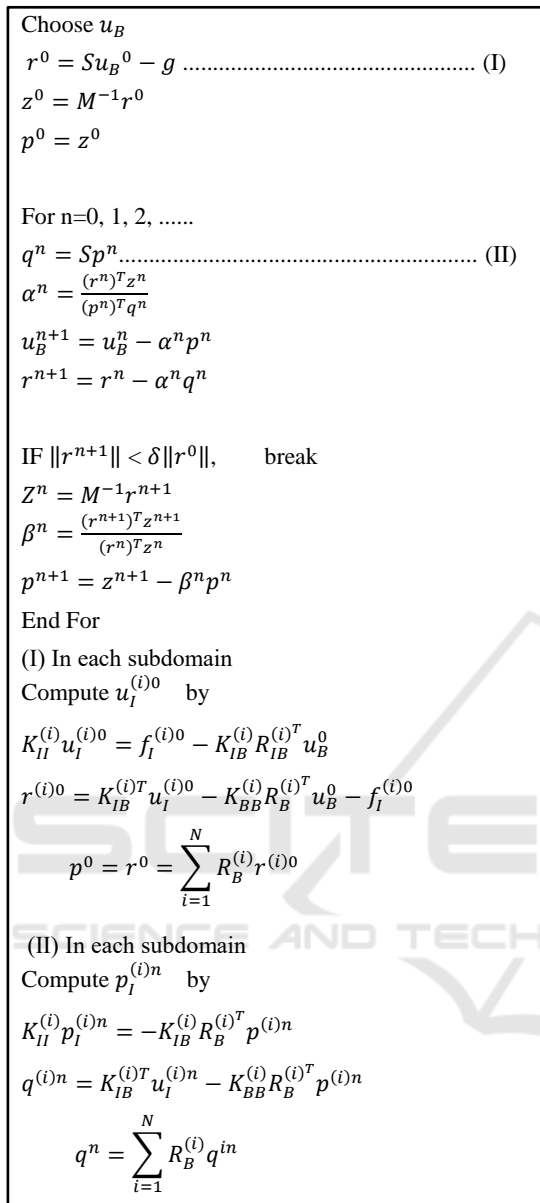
Choose $u_B$

$r^0 = Su_B{}^0 - g$ .................................................. (I)

$z^0 = M^{-1}r^0$

$p^0 = z^0$

For n=0, 1, 2, ......

$q^n = Sp^n$.......................................................... (II)

$\alpha^n = \frac{(r^n)^T z^n}{(p^n)^T q^n}$

$u_B^{n+1} = u_B^n - \alpha^n p^n$

$r^{n+1} = r^n - \alpha^n q^n$

IF $\|r^{n+1}\| < \delta\|r^0\|$, break

$Z^n = M^{-1}r^{n+1}$

$\beta^n = \frac{(r^{n+1})^T z^{n+1}}{(r^n)^T z^n}$

$p^{n+1} = z^{n+1} - \beta^n p^n$

End For

(I) In each subdomain

Compute $u_I^{(i)0}$ by

$K_{II}^{(i)} u_I^{(i)0} = f_I^{(i)0} - K_{IB}^{(i)} R_{IB}^{(i)^T} u_B^0$

$r^{(i)0} = K_{IB}^{(i)T} u_I^{(i)0} - K_{BB}^{(i)} R_B^{(i)^T} u_B^0 - f_I^{(i)0}$

$p^0 = r^0 = \sum_{i=1}^{N} R_B^{(i)} r^{(i)0}$

(II) In each subdomain

Compute $p_I^{(i)n}$ by

$K_{II}^{(i)} p_I^{(i)n} = -K_{IB}^{(i)} R_B^{(i)^T} p^{(i)n}$

$q^{(i)n} = K_{IB}^{(i)T} u_I^{(i)n} - K_{BB}^{(i)} R_B^{(i)^T} p^{(i)n}$

$q^n = \sum_{i=1}^{N} R_B^{(i)} q^{in}$

SCIENCE AND TECH